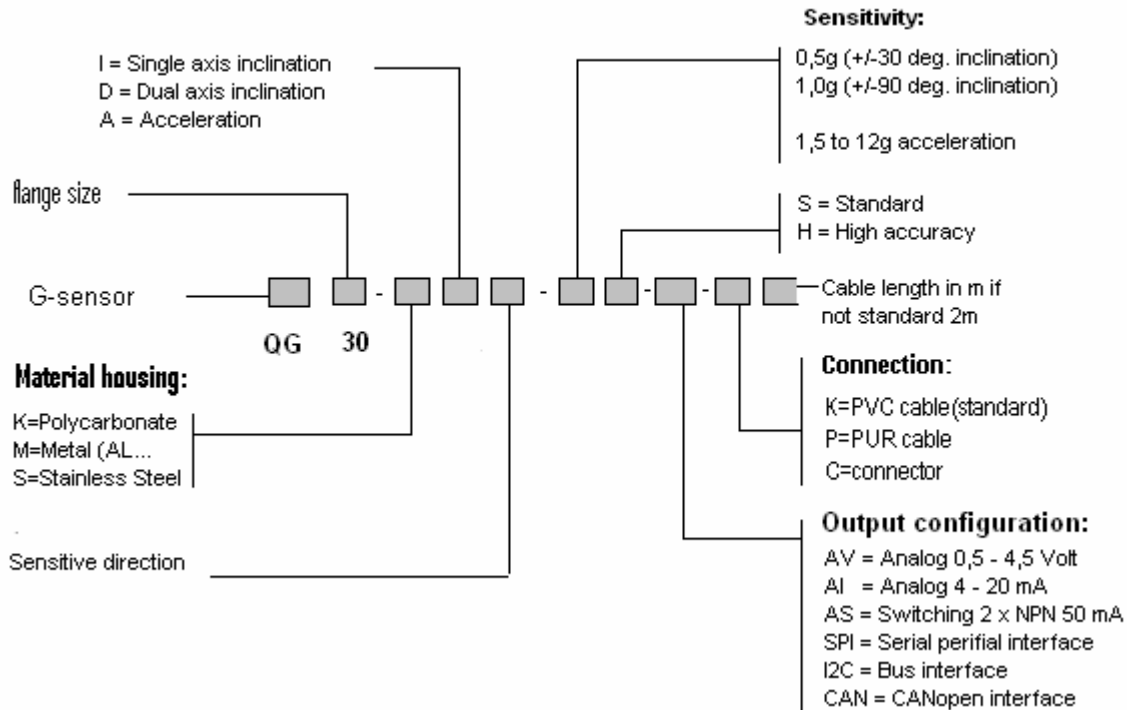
Sensitivity:

0,5g (+/-30 deg. inclination)
1,0g (+/-90 deg. inclination)

1,5 to 12g acceleration

I = Single axis inclination
D = Dual axis inclination
A = Acceleration

flange size

S = Standard
H = High accuracy

G-sensor

- - - -

Cable length in m if not standard 2m

QG 30

Material housing:

K=Polycarbonate
M=Metal (AL...
S=Stainless Steel

Connection:

K=PVC cable(standard)
P=PUR cable
C=connector

Output configuration:

Sensitive direction

AV = Analog 0,5 - 4,5 Volt
AI = Analog 4 - 20 mA
AS = Switching 2 x NPN 50 mA
SPI = Serial perifial interface
I2C = Bus interface
CAN = CANopen interface